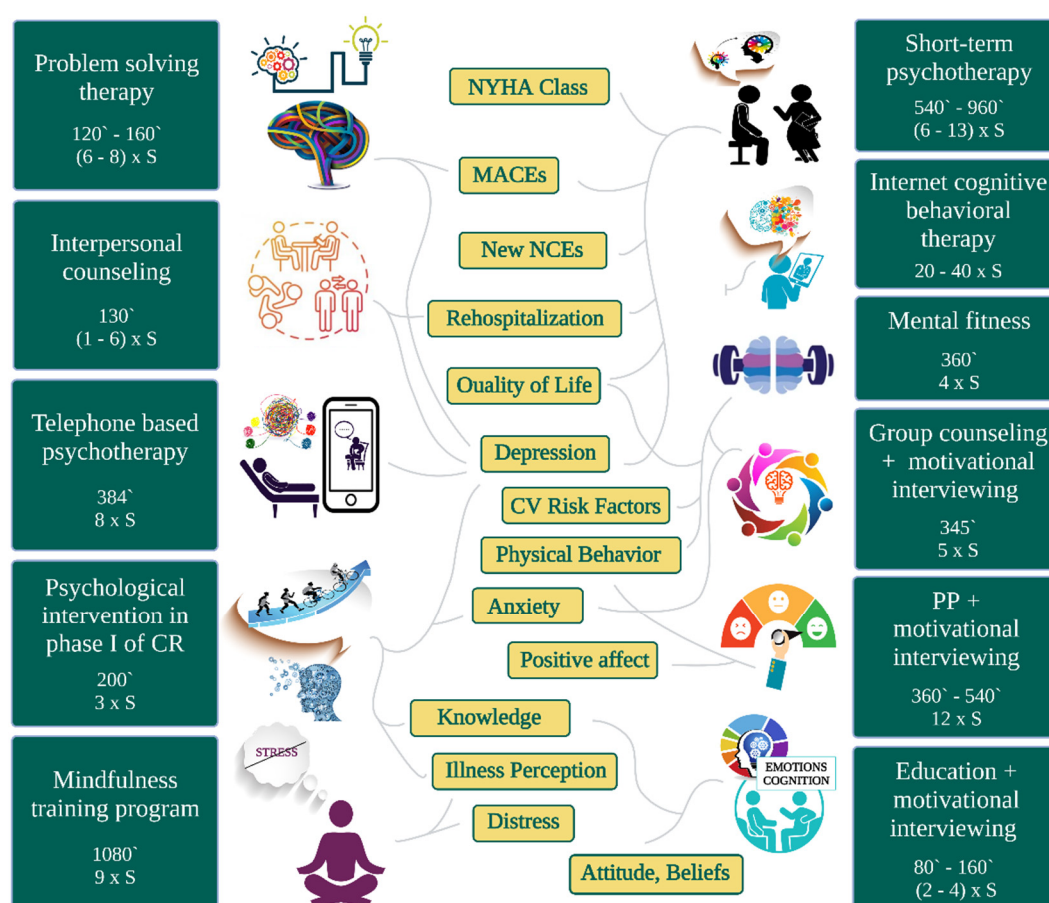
Problem solving therapy

120` - 160`
(6 - 8) x S

Interpersonal counseling

130`
(1 - 6) x S

Telephone based psychotherapy

384`
8 x S

Psychological intervention in phase I of CR

200`
3 x S

Mindfulness training program

1080`
9 x S

STRESS

NYHA Class

MACEs

New NCEs

Rehospitalization

Ouality of Life

Depression

CV Risk Factors

Physical Behavior

Anxiety

Positive affect

Knowledge

Illness Perception

Distress

Attitude, Beliefs

EMOTIONS
COGNITION

Short-term psychotherapy

540` - 960`
(6 - 13) x S

Internet cognitive behavioral therapy

20 - 40 x S

Mental fitness

360`
4 x S

Group counseling + motivational interviewing

345`
5 x S

PP + motivational interviewing

360` - 540`
12 x S

Education + motivational interviewing

80` - 160`
(2 - 4) x S